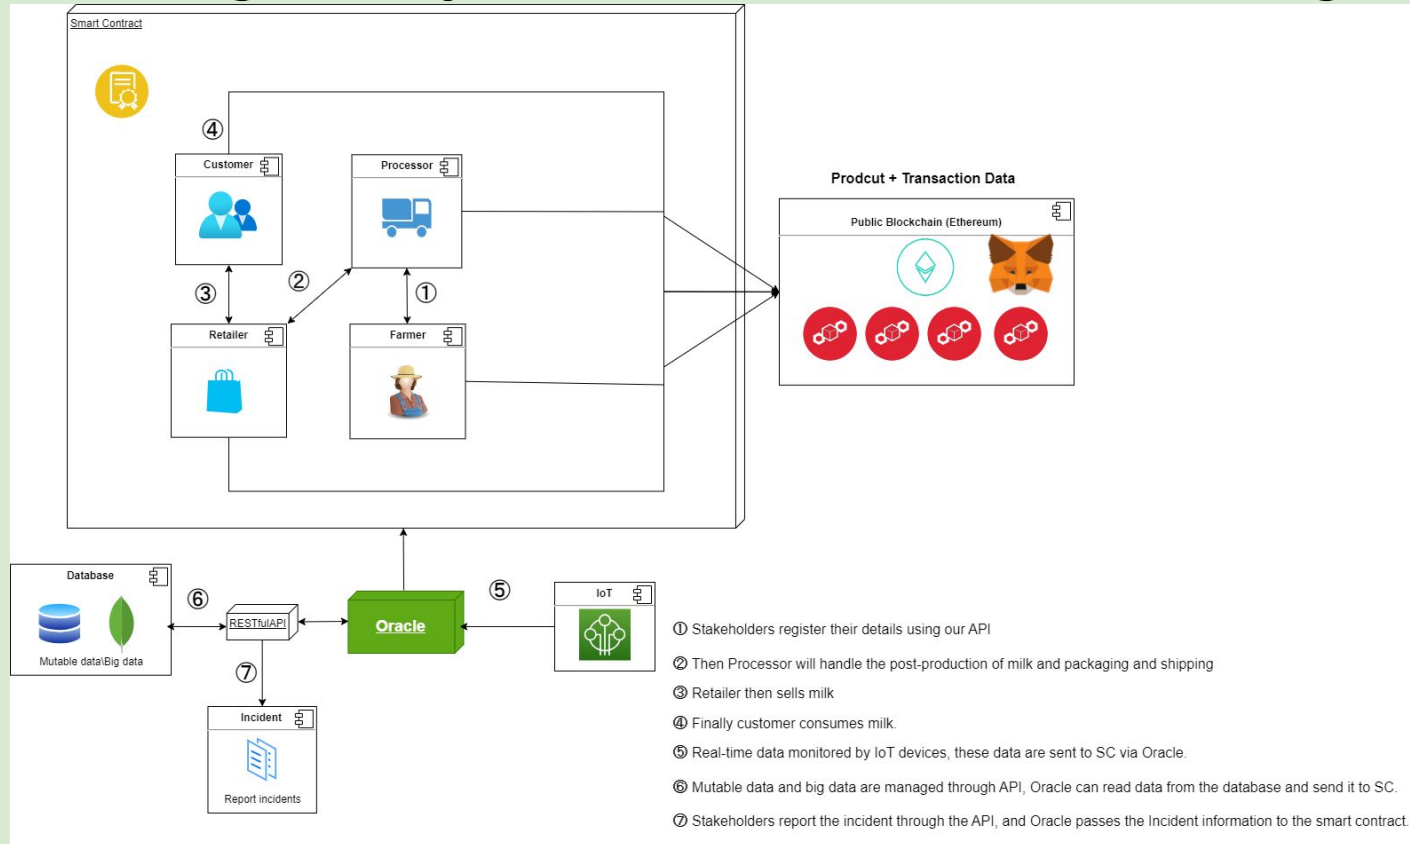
Smart Contract

④

Customer

Processor

② ③ ①

Retailer

Farmer

Prodcut + Transaction Data

Public Blockchain (Ethereum)

Database

Mutable data\Big data

⑥

RESTfulAPI

Oracle

⑤

IoT

⑦

Incident

Report incidents

① Stakeholders register their details using our API

② Then Processor will handle the post-production of milk and packaging and shipping

③ Retailer then sells milk

④ Finally customer consumes milk.

⑤ Real-time data monitored by IoT devices, these data are sent to SC via Oracle.

⑥ Mutable data and big data are managed through API, Oracle can read data from the database and send it to SC.

⑦ Stakeholders report the incident through the API, and Oracle passes the Incident information to the smart contract.